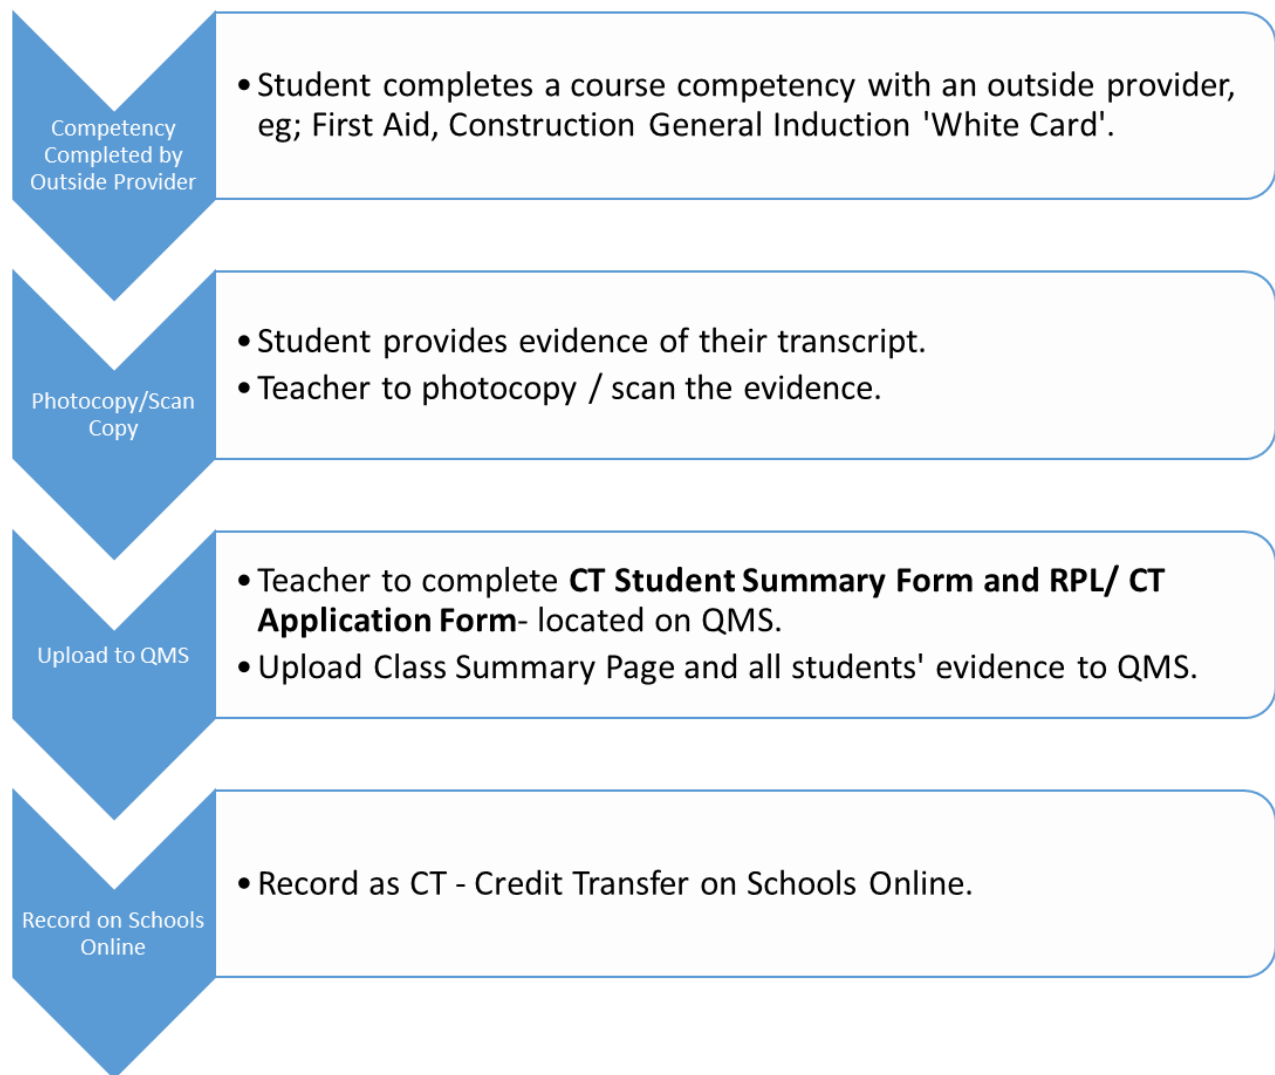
Competency Completed by Outside Provider

• Student completes a course competency with an outside provider, eg; First Aid, Construction General Induction 'White Card'.

Photocopy/Scan Copy

• Student provides evidence of their transcript.
• Teacher to photocopy / scan the evidence.

Upload to QMS

• Teacher to complete **CT Student Summary Form and RPL/ CT Application Form**- located on QMS.
• Upload Class Summary Page and all students' evidence to QMS.

Record on Schools Online

• Record as CT - Credit Transfer on Schools Online.